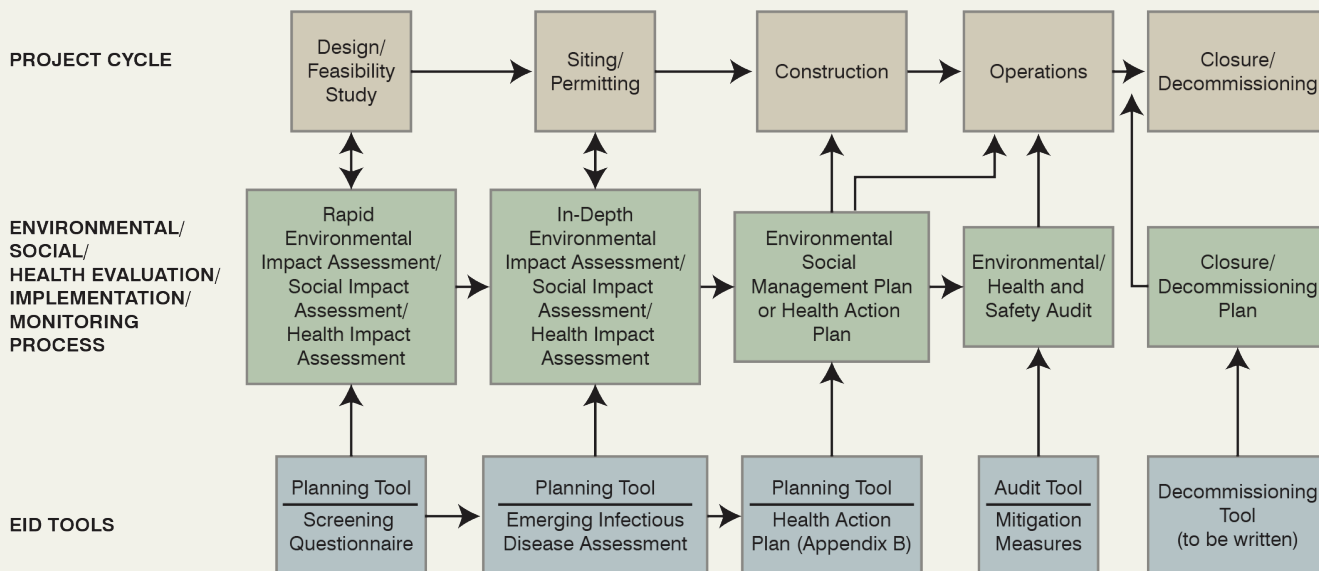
PROJECT CYCLE

Design/ Feasibility Study

Siting/ Permitting

Construction

Operations

Closure/ Decommissioning

ENVIRONMENTAL/ SOCIAL/ HEALTH EVALUATION/ IMPLEMENTATION/ MONITORING PROCESS

Rapid Environmental Impact Assessment/ Social Impact Assessment/ Health Impact Assessment

In-Depth Environmental Impact Assessment/ Social Impact Assessment/ Health Impact Assessment

Environmental Social Management Plan or Health Action Plan

Environmental/ Health and Safety Audit

Closure/ Decommissioning Plan

EID TOOLS

Planning Tool
Screening Questionnaire

Planning Tool
Emerging Infectious Disease Assessment

Planning Tool
Health Action Plan (Appendix B)

Audit Tool
Mitigation Measures

Decommissioning Tool (to be written)